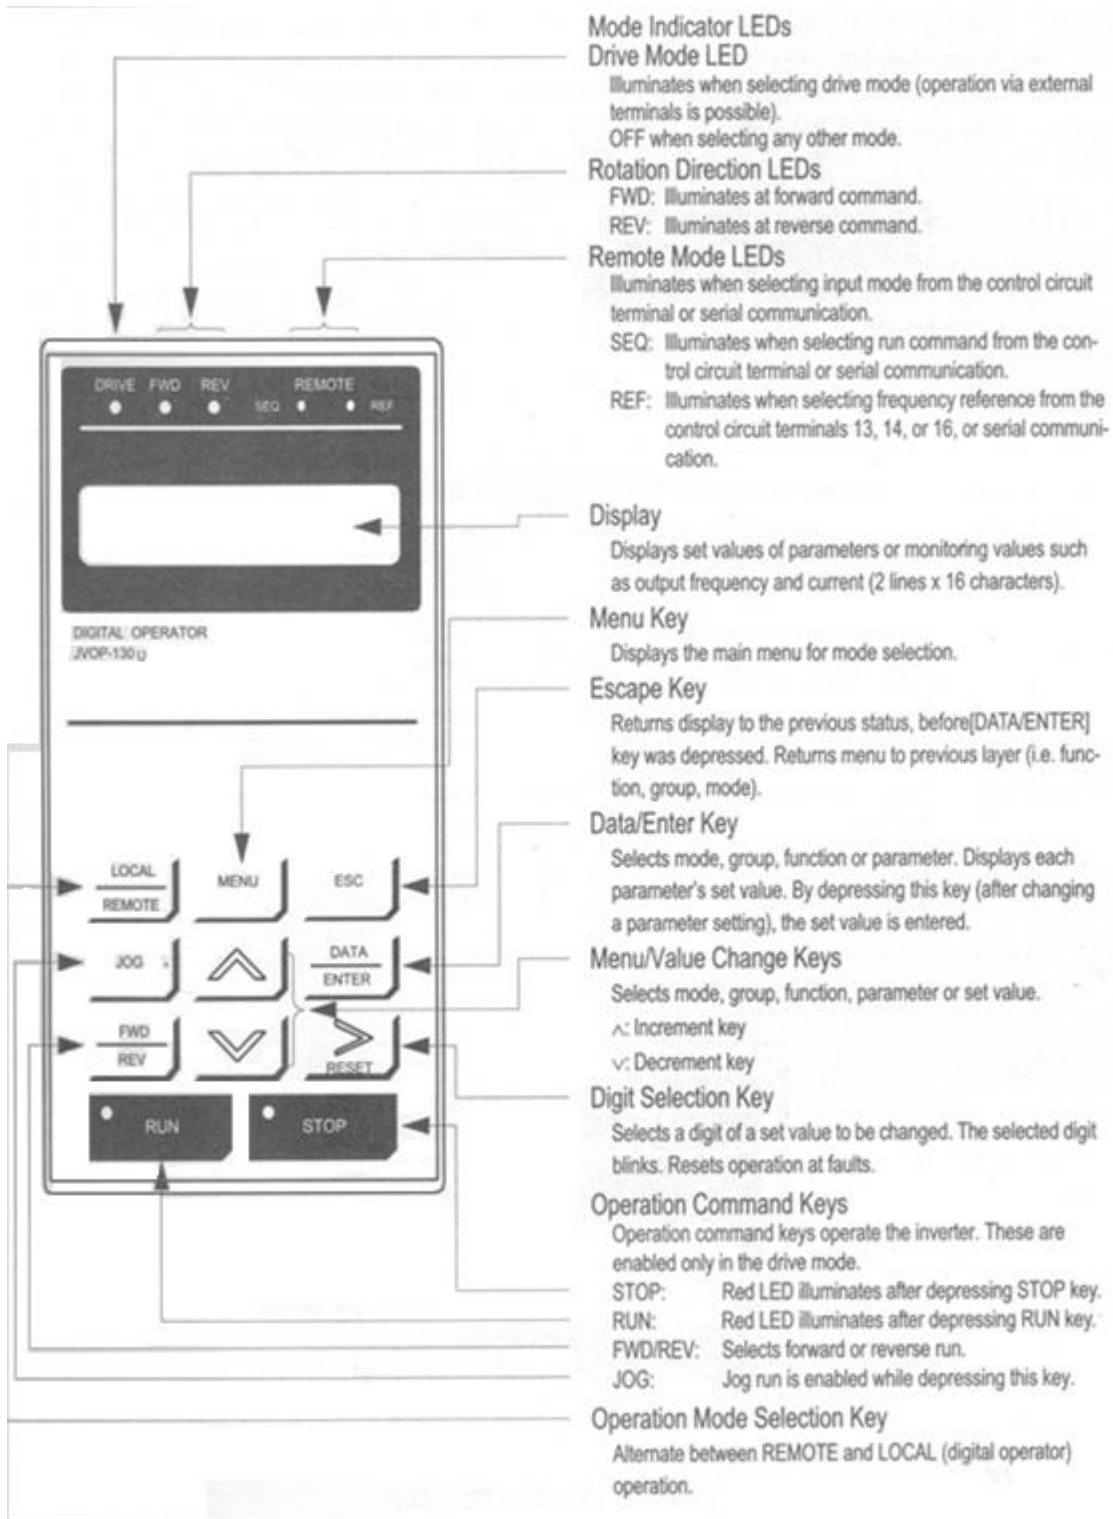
DRIVE FWD REV REMOTE
SEQ REF

DIGITAL OPERATOR
JVOP-130

LOCAL
REMOTE

MENU

ESC

JOG

DATA
ENTER

FWD
REV

RESET

RUN

STOP

Mode Indicator LEDs
Drive Mode LED
Illuminates when selecting drive mode (operation via external terminals is possible).
OFF when selecting any other mode.
Rotation Direction LEDs
FWD: Illuminates at forward command.
REV: Illuminates at reverse command.
Remote Mode LEDs
Illuminates when selecting input mode from the control circuit terminal or serial communication.
SEQ: Illuminates when selecting run command from the control circuit terminal or serial communication.
REF: Illuminates when selecting frequency reference from the control circuit terminals 13, 14, or 16, or serial communication.

Display
Displays set values of parameters or monitoring values such as output frequency and current (2 lines x 16 characters).
Menu Key
Displays the main menu for mode selection.
Escape Key
Returns display to the previous status, before[DATA/ENTER] key was depressed. Returns menu to previous layer (i.e. function, group, mode).
Data/Enter Key
Selects mode, group, function or parameter. Displays each parameter's set value. By depressing this key (after changing a parameter setting), the set value is entered.
Menu/Value Change Keys
Selects mode, group, function, parameter or set value.
∧: Increment key
∨: Decrement key
Digit Selection Key
Selects a digit of a set value to be changed. The selected digit blinks. Resets operation at faults.
Operation Command Keys
Operation command keys operate the inverter. These are enabled only in the drive mode.
STOP: Red LED illuminates after depressing STOP key.
RUN: Red LED illuminates after depressing RUN key.
FWD/REV: Selects forward or reverse run.
JOG: Jog run is enabled while depressing this key.
Operation Mode Selection Key
Alternate between REMOTE and LOCAL (digital operator) operation.